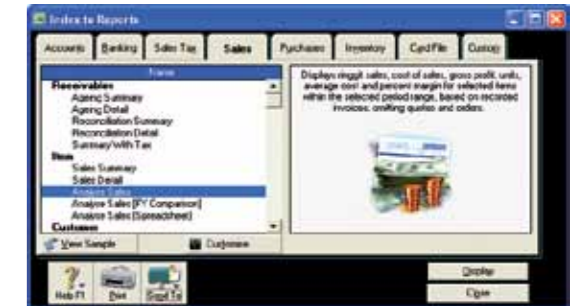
Index to Reports

Accounts | Banking | Sales Tax | Sales | Purchases | Inventory | Card File | Custom

Name

Receivables
Ageing Summary
Ageing Detail
Reconciliation Summary
Reconciliation Detail
Summary With Tax
Item
Sales Summary
Sales Detail
Analyse Sales
Analyse Sales [FY Comparison]
Analyse Sales [Spreadsheet]
Customer

Displays single sales, cost of sales, gross profit, units, average cost and percent margin for selected items within the selected period range, based on recorded invoices, omitting quotes and orders.

View Sample
Customise

Help F1
Print
Send To

Display
Close